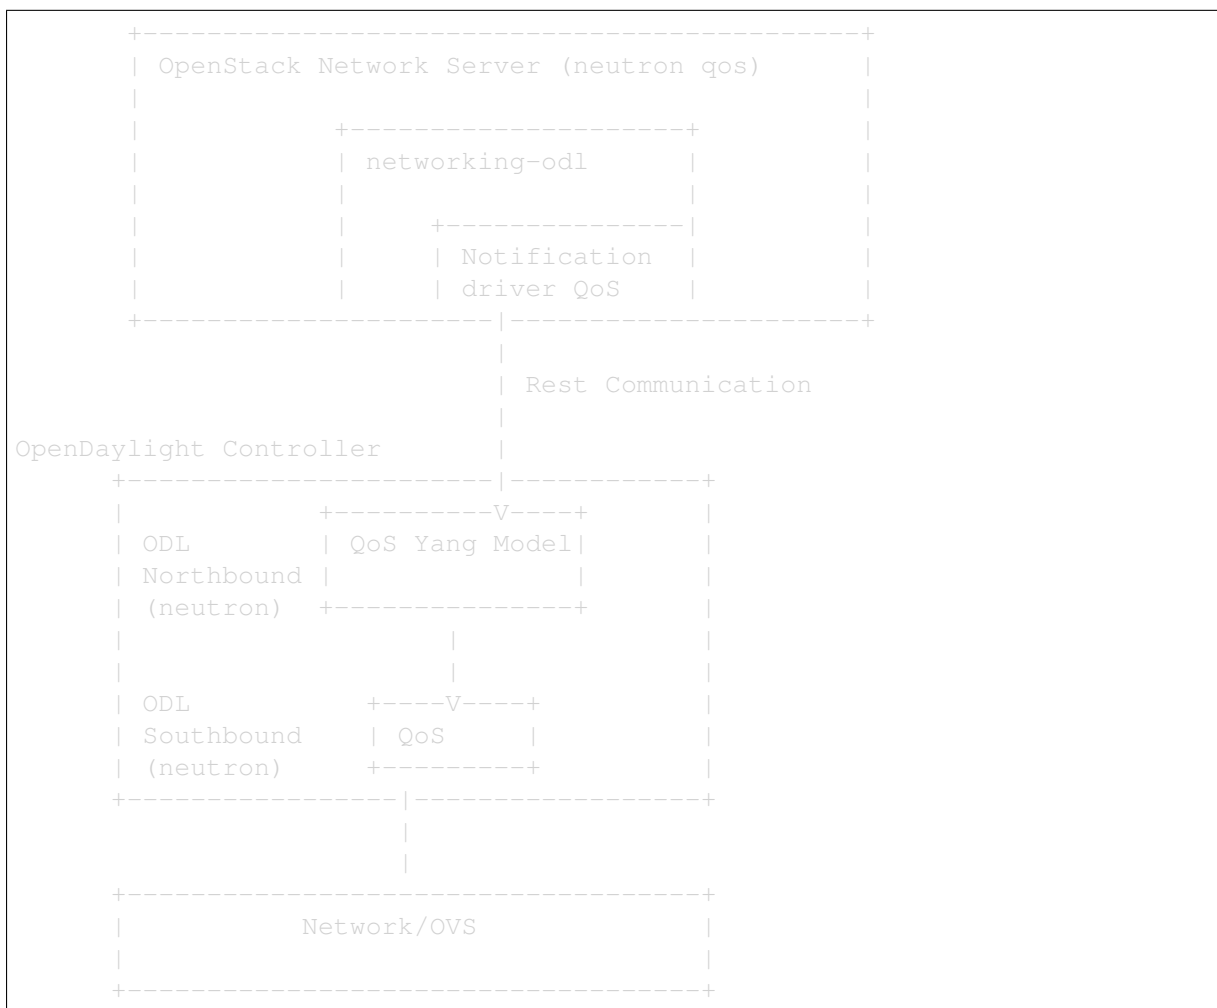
OpenStack Network Server (neutron qos)

networking-odl

Notification driver QoS

Rest Communication

OpenDaylight Controller

ODL Northbound (neutron)

QoS Yang Model

ODL Southbound (neutron)

QoS

Network/OVS